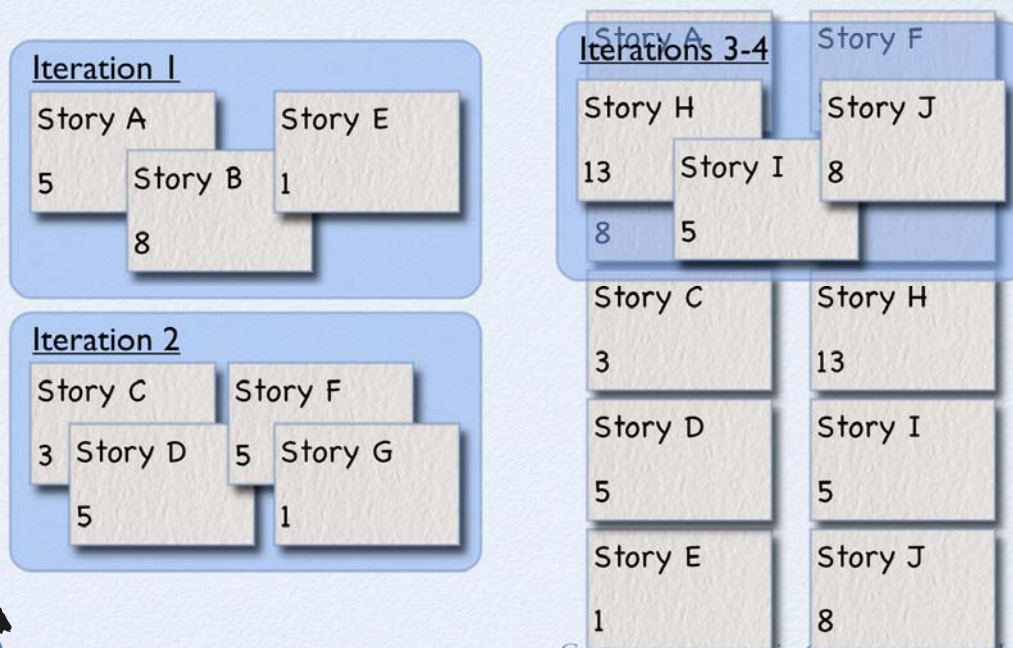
Iteration 1

Story A
5

Story B
8

Story E
1

Iteration 2

Story C
3

Story D
5

Story F
5

Story G
1

Story A

Story F

Iterations 3-4

Story H
13

Story I
5

Story J
8

8

Story C
3

Story H
13

Story D
5

Story I
5

Story E
1

Story J
8